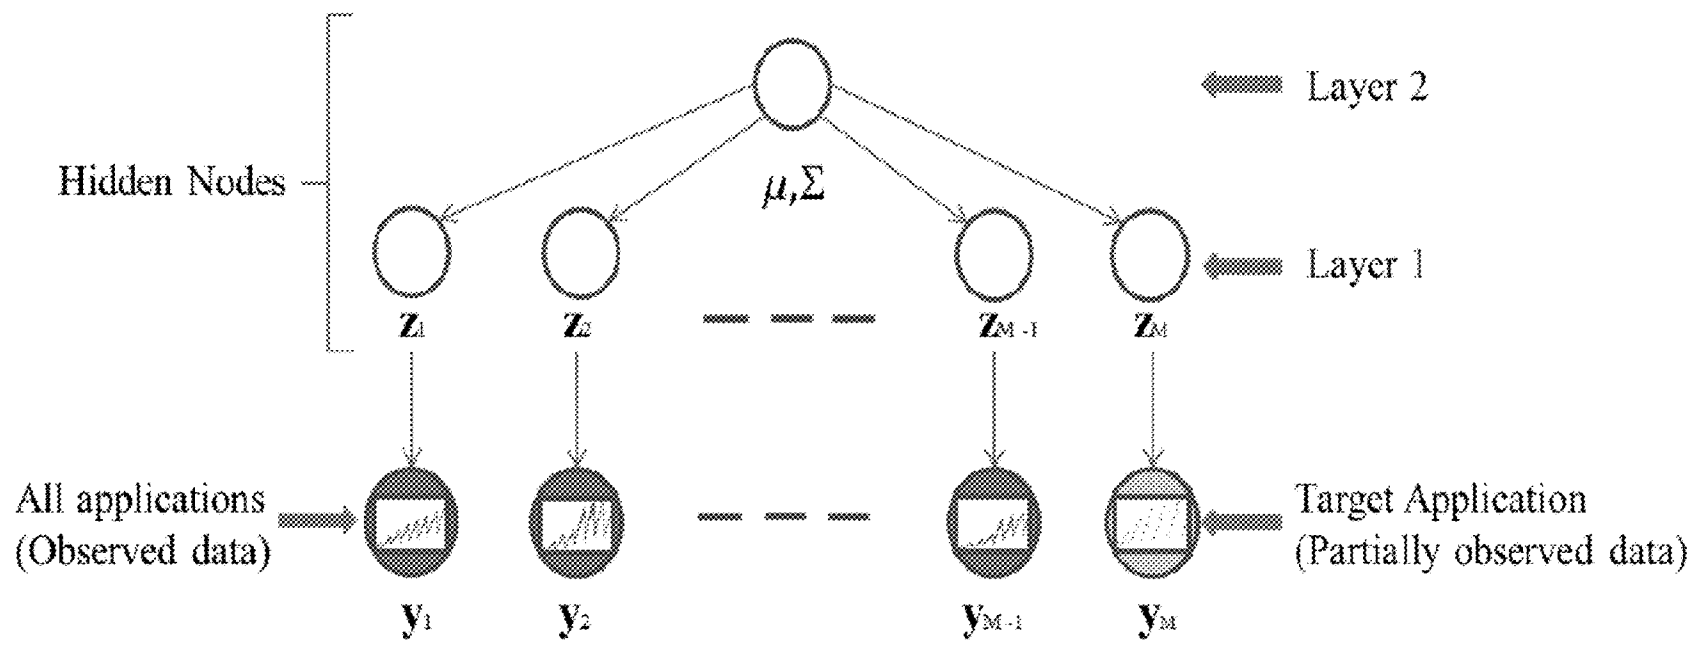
Layer 2

Hidden Nodes

$\mu,\Sigma$

Layer 1

$\mathbf{z}_1$ $\mathbf{z}_2$ $\mathbf{z}_{M-1}$ $\mathbf{z}_M$

All applications (Observed data)

Target Application (Partially observed data)

$\mathbf{y}_1$ $\mathbf{y}_2$ $\mathbf{y}_{M-1}$ $\mathbf{y}_M$